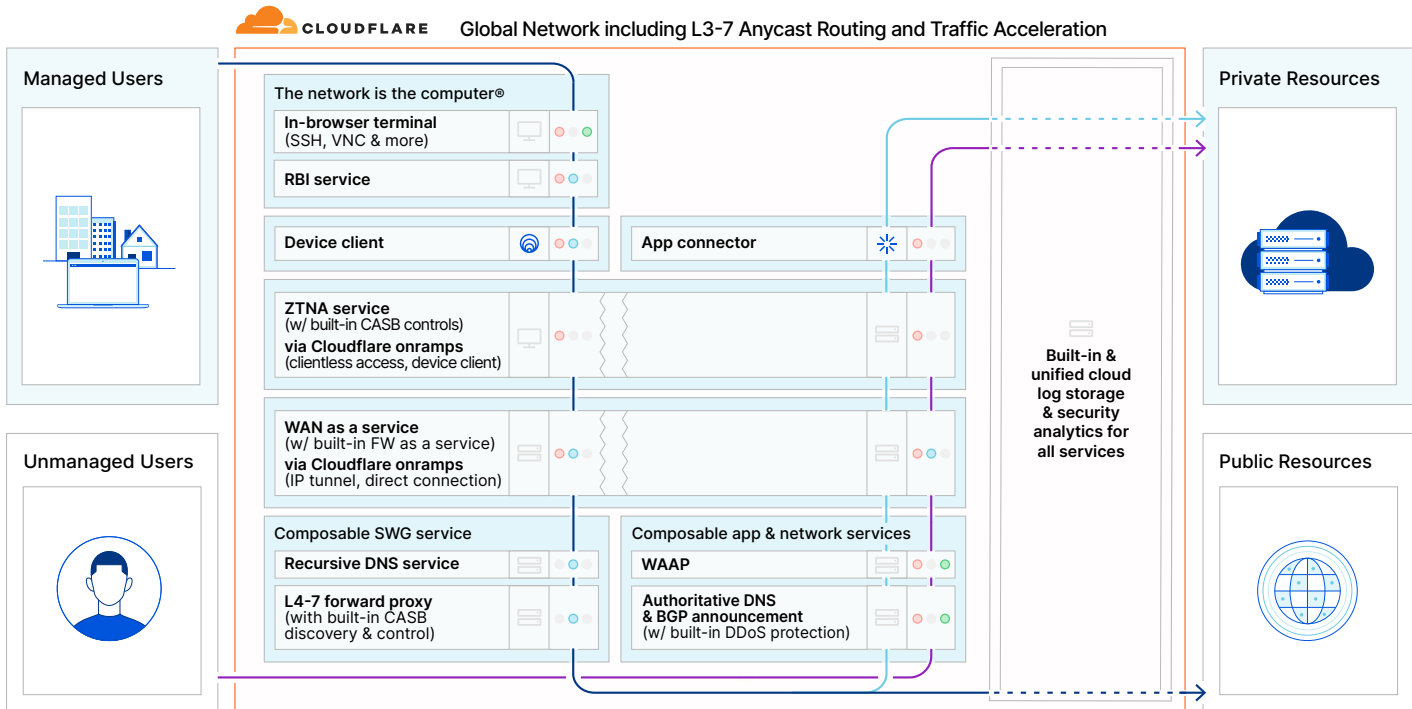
CLOUDFLARE Global Network including L3-7 Anycast Routing and Traffic Acceleration

Managed Users

Unmanaged Users

The network is the computer®

In-browser terminal
(SSH, VNC & more)

RBI service

Device client

App connector

ZTNA service
(w/ built-in CASB controls)
via Cloudflare onramps
(clientless access, device client)

WAN as a service
(w/ built-in FW as a service)
via Cloudflare onramps
(IP tunnel, direct connection)

Composable SWG service

Recursive DNS service

L4-7 forward proxy
(with built-in CASB discovery & control)

Composable app & network services

WAAP

Authoritative DNS
& BGP announcement
(w/ built-in DDoS protection)

Built-in & unified cloud log storage & security analytics for all services

Private Resources

Public Resources